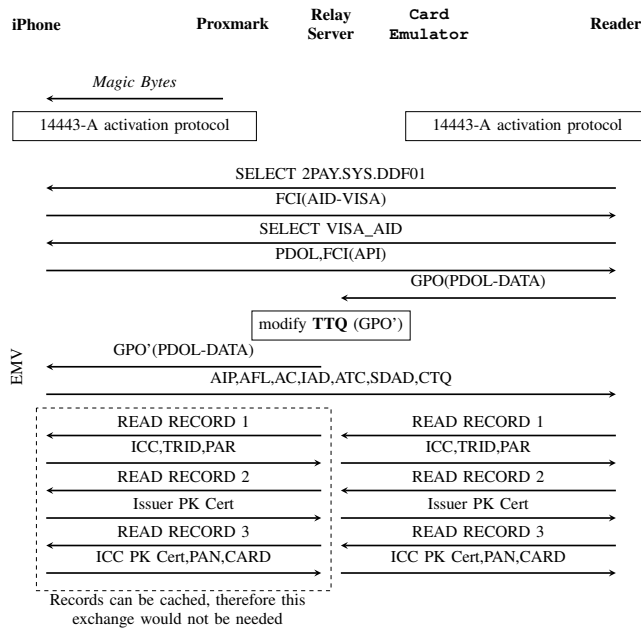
iPhone

Proxmark

Relay Server

Card Emulator

Reader

Magic Bytes

14443-A activation protocol

14443-A activation protocol

SELECT 2PAY.SYS.DDF01

FCI(AID-VISA)

SELECT VISA_AID

PDOL,FCI(API)

GPO(PDOL-DATA)

modify **TTQ** (GPO')

GPO'(PDOL-DATA)

EMV

AIP,AFL,AC,IAD,ATC,SDAD,CTQ

READ RECORD 1

ICC,TRID,PAR

READ RECORD 2

Issuer PK Cert

READ RECORD 3

ICC PK Cert,PAN,CARD

READ RECORD 1

ICC,TRID,PAR

READ RECORD 2

Issuer PK Cert

READ RECORD 3

ICC PK Cert,PAN,CARD

Records can be cached, therefore this exchange would not be needed